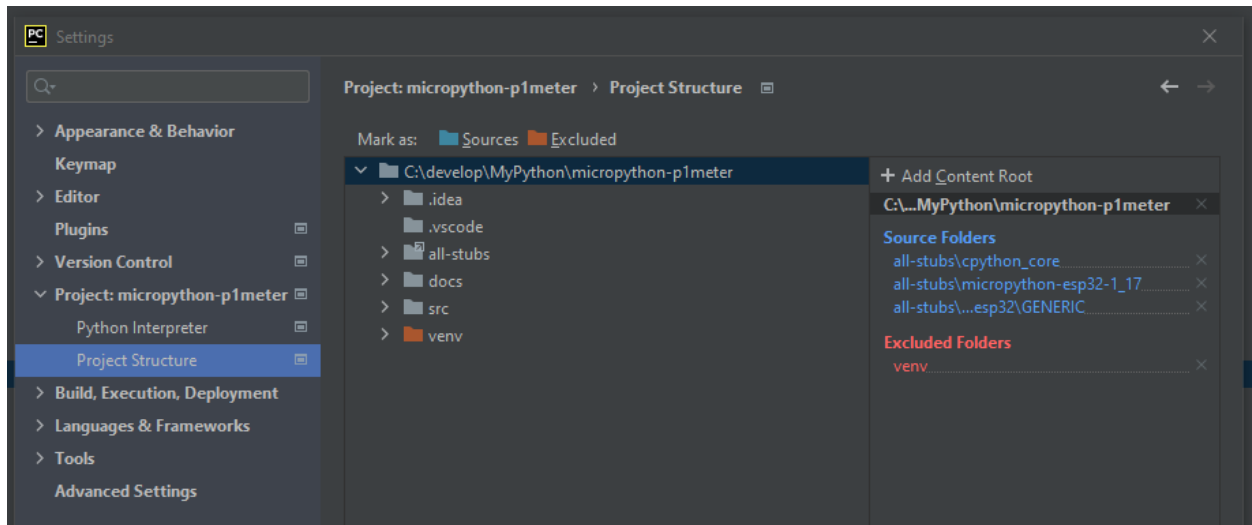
PC Settings

Appearance & Behavior
Keymap
Editor
Plugins
Version Control
Project: micropython-p1meter
Python Interpreter
Project Structure
Build, Execution, Deployment
Languages & Frameworks
Tools
Advanced Settings

Project: micropython-p1meter › Project Structure

Mark as: Sources Excluded

C:\develop\MyPython\micropython-p1meter
.idea
.vscode
all-stubs
docs
src
venv

+ Add Content Root
C:\...MyPython\micropython-p1meter

Source Folders
all-stubs\cpython_core
all-stubs\micropython-esp32-1_17
all-stubs\...esp32\GENERIC

Excluded Folders
venv